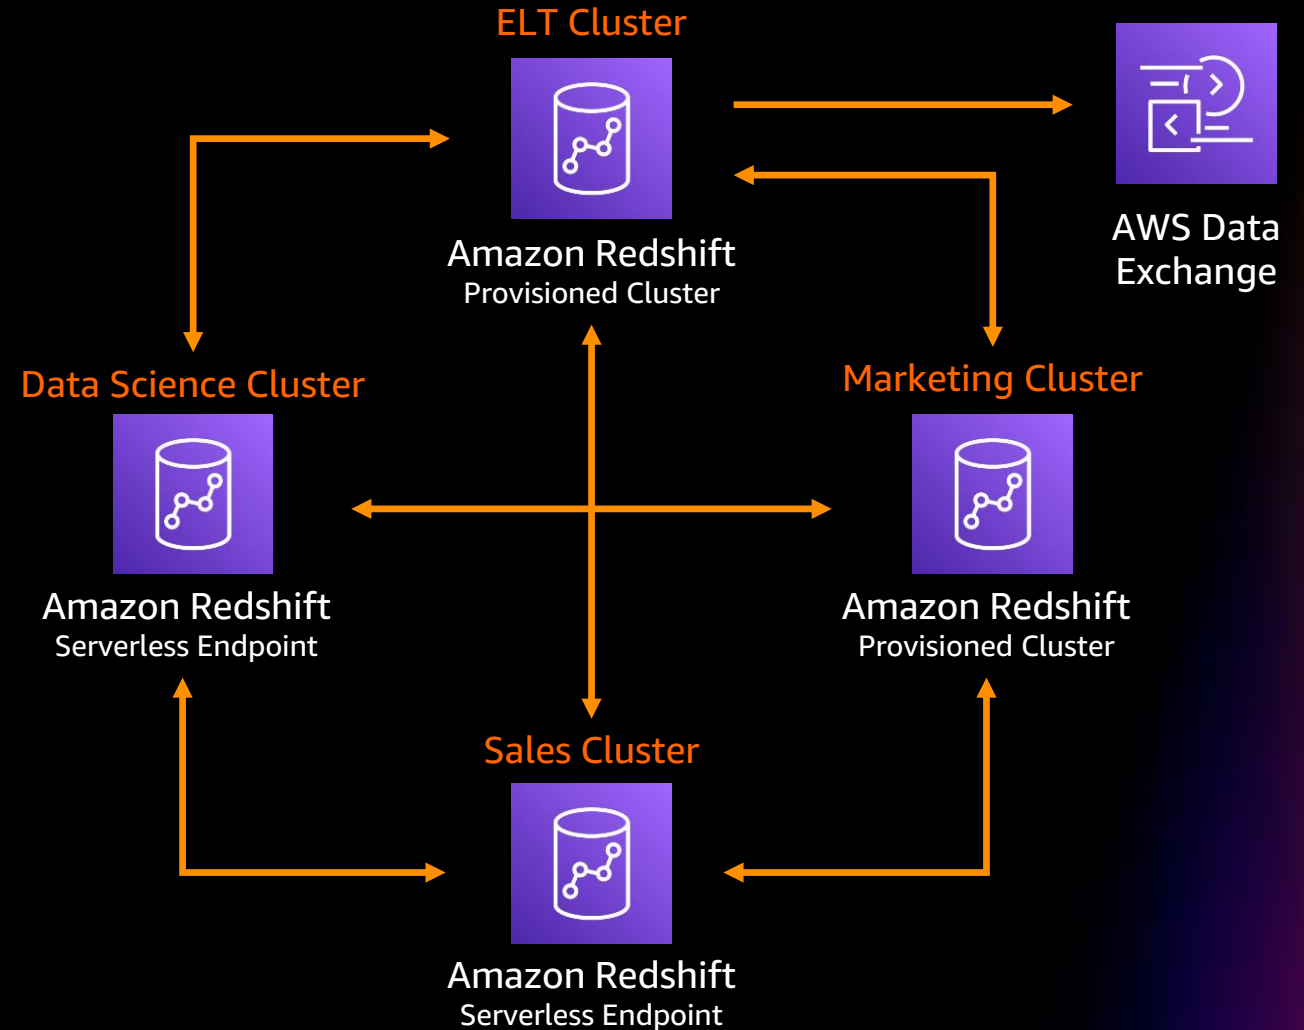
ELT Cluster

Amazon Redshift
Provisioned Cluster

AWS Data Exchange

Data Science Cluster

Amazon Redshift
Serverless Endpoint

Marketing Cluster

Amazon Redshift
Provisioned Cluster

Sales Cluster

Amazon Redshift
Serverless Endpoint